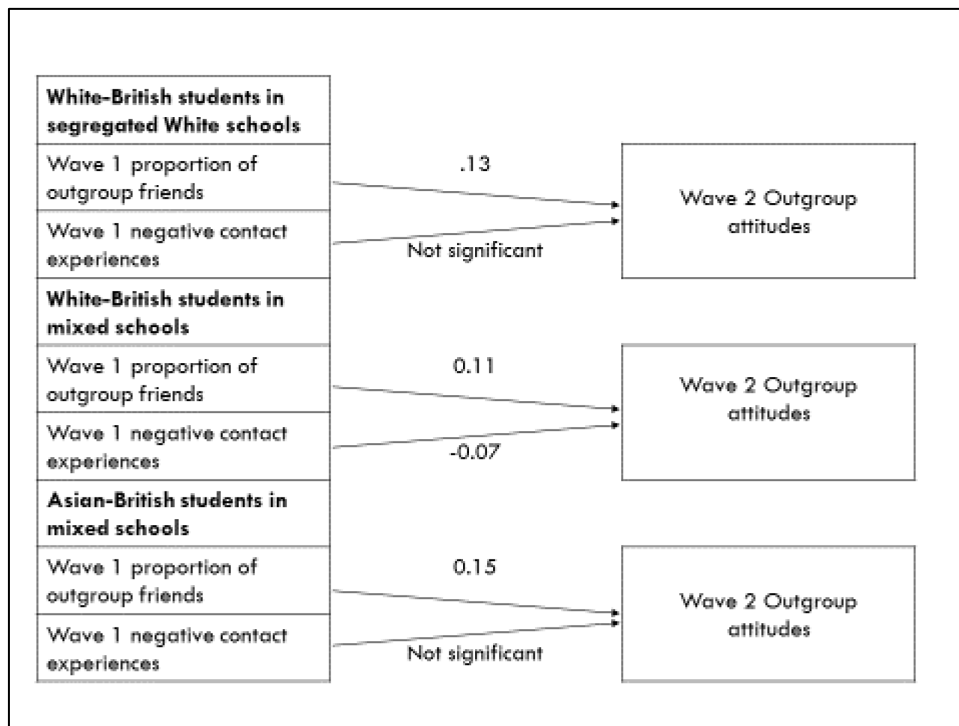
White-British students in segregated White schools

Wave 1 proportion of outgroup friends

.13

Wave 2 Outgroup attitudes

Wave 1 negative contact experiences

Not significant

White-British students in mixed schools

Wave 1 proportion of outgroup friends

0.11

Wave 2 Outgroup attitudes

Wave 1 negative contact experiences

-0.07

Asian-British students in mixed schools

Wave 1 proportion of outgroup friends

0.15

Wave 2 Outgroup attitudes

Wave 1 negative contact experiences

Not significant